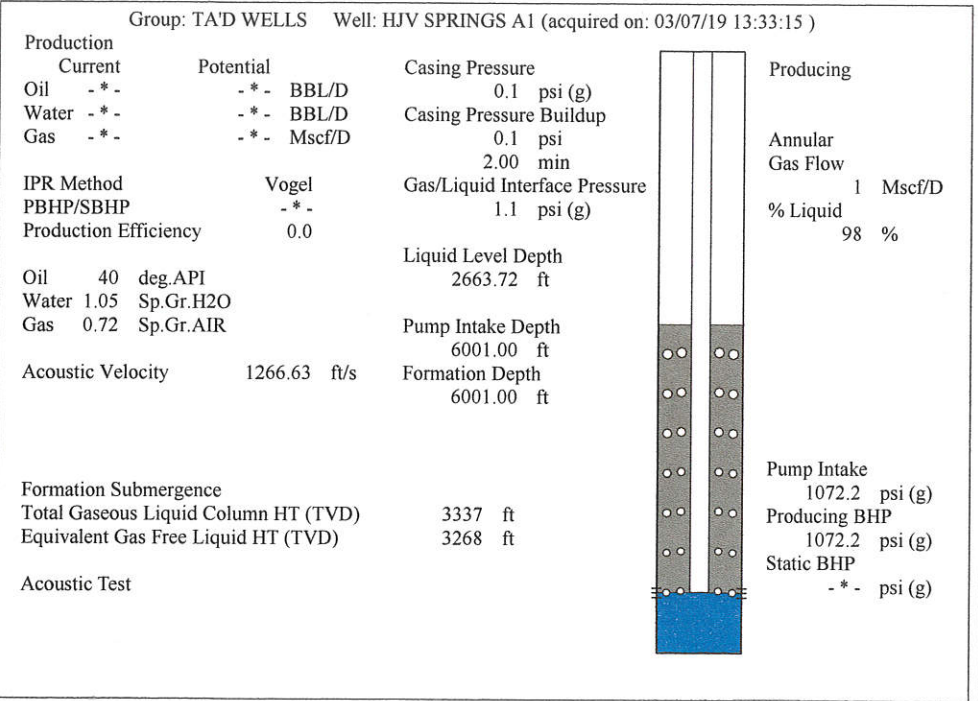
Group: TA'D WELLS Well: HJV SPRINGS A1 (acquired on: 03/07/19 13:33:15 )

Production

| | Current | Potential | |
|---|---|---|---|
| Oil | - * - | - * - | BBL/D |
| Water | - * - | - * - | BBL/D |
| Gas | - * - | - * - | Mscf/D |

IPR Method Vogel
PBHP/SBHP - * -
Production Efficiency 0.0

Oil 40 deg.API
Water 1.05 Sp.Gr.H2O
Gas 0.72 Sp.Gr.AIR

Acoustic Velocity 1266.63 ft/s

Formation Submergence
Total Gaseous Liquid Column HT (TVD) 3337 ft
Equivalent Gas Free Liquid HT (TVD) 3268 ft

Acoustic Test

Casing Pressure
0.1 psi (g)
Casing Pressure Buildup
0.1 psi
2.00 min
Gas/Liquid Interface Pressure
1.1 psi (g)

Liquid Level Depth
2663.72 ft

Pump Intake Depth
6001.00 ft
Formation Depth
6001.00 ft

Producing

Annular
Gas Flow
1 Mscf/D
% Liquid
98 %

Pump Intake
1072.2 psi (g)
Producing BHP
1072.2 psi (g)
Static BHP
- * - psi (g)